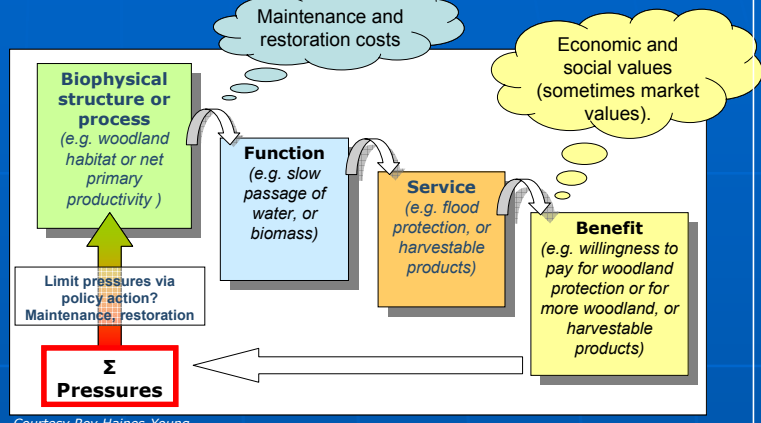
Maintenance and restoration costs

Economic and social values (sometimes market values).

Biophysical structure or process
(e.g. woodland habitat or net primary productivity )

Function
(e.g. slow passage of water, or biomass)

Service
(e.g. flood protection, or harvestable products)

Benefit
(e.g. willingness to pay for woodland protection or for more woodland, or harvestable products)

Limit pressures via policy action? Maintenance, restoration

Σ
Pressures

Courtesy Roy Haines-Young